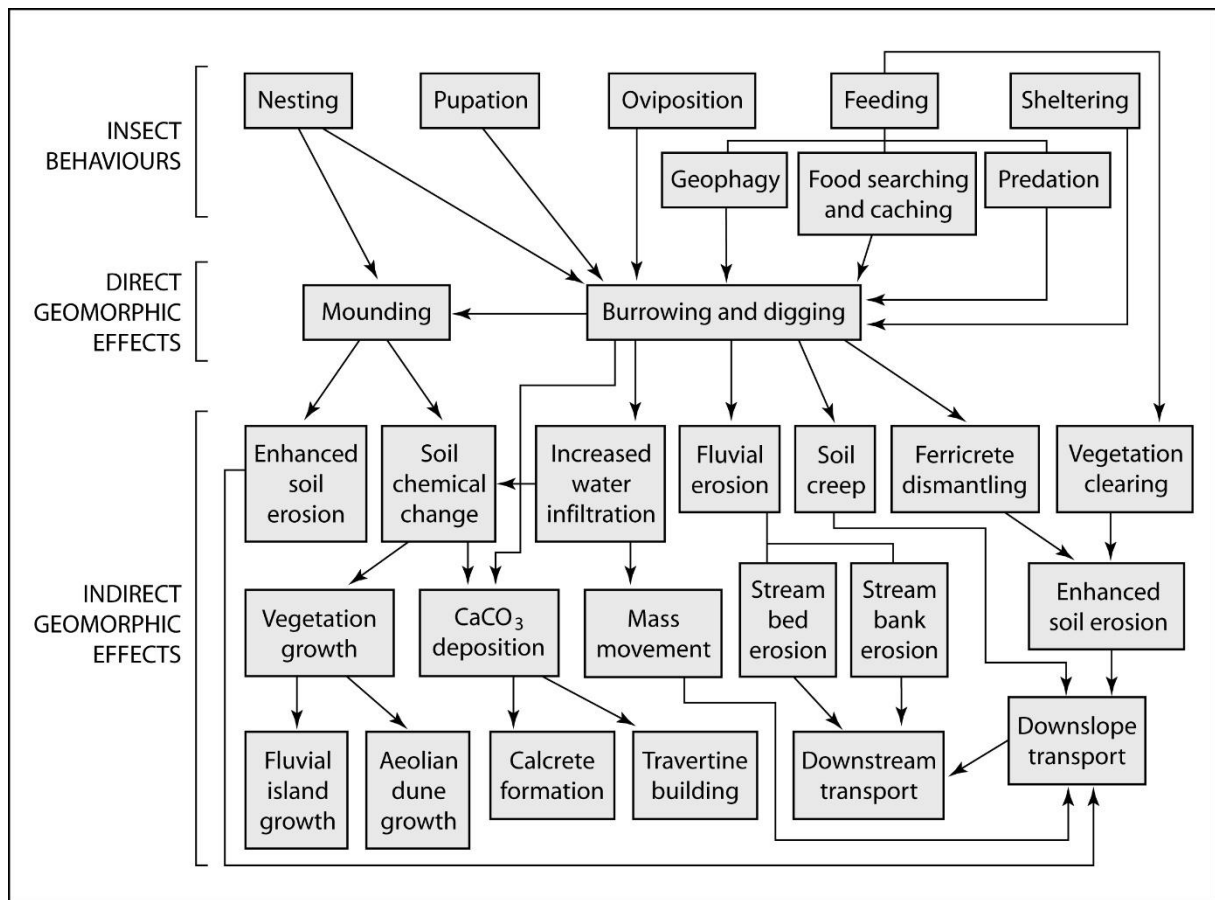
INSECT BEHAVIOURS

Nesting

Pupation

Oviposition

Feeding

Sheltering

Geophagy

Food searching and caching

Predation

DIRECT GEOMORPHIC EFFECTS

Mounding

Burrowing and digging

INDIRECT GEOMORPHIC EFFECTS

Enhanced soil erosion

Soil chemical change

Increased water infiltration

Fluvial erosion

Soil creep

Ferricrete dismantling

Vegetation clearing

Vegetation growth

$CaCO_3$ deposition

Mass movement

Stream bed erosion

Stream bank erosion

Enhanced soil erosion

Downslope transport

Fluvial island growth

Aeolian dune growth

Calcrete formation

Travertine building

Downstream transport